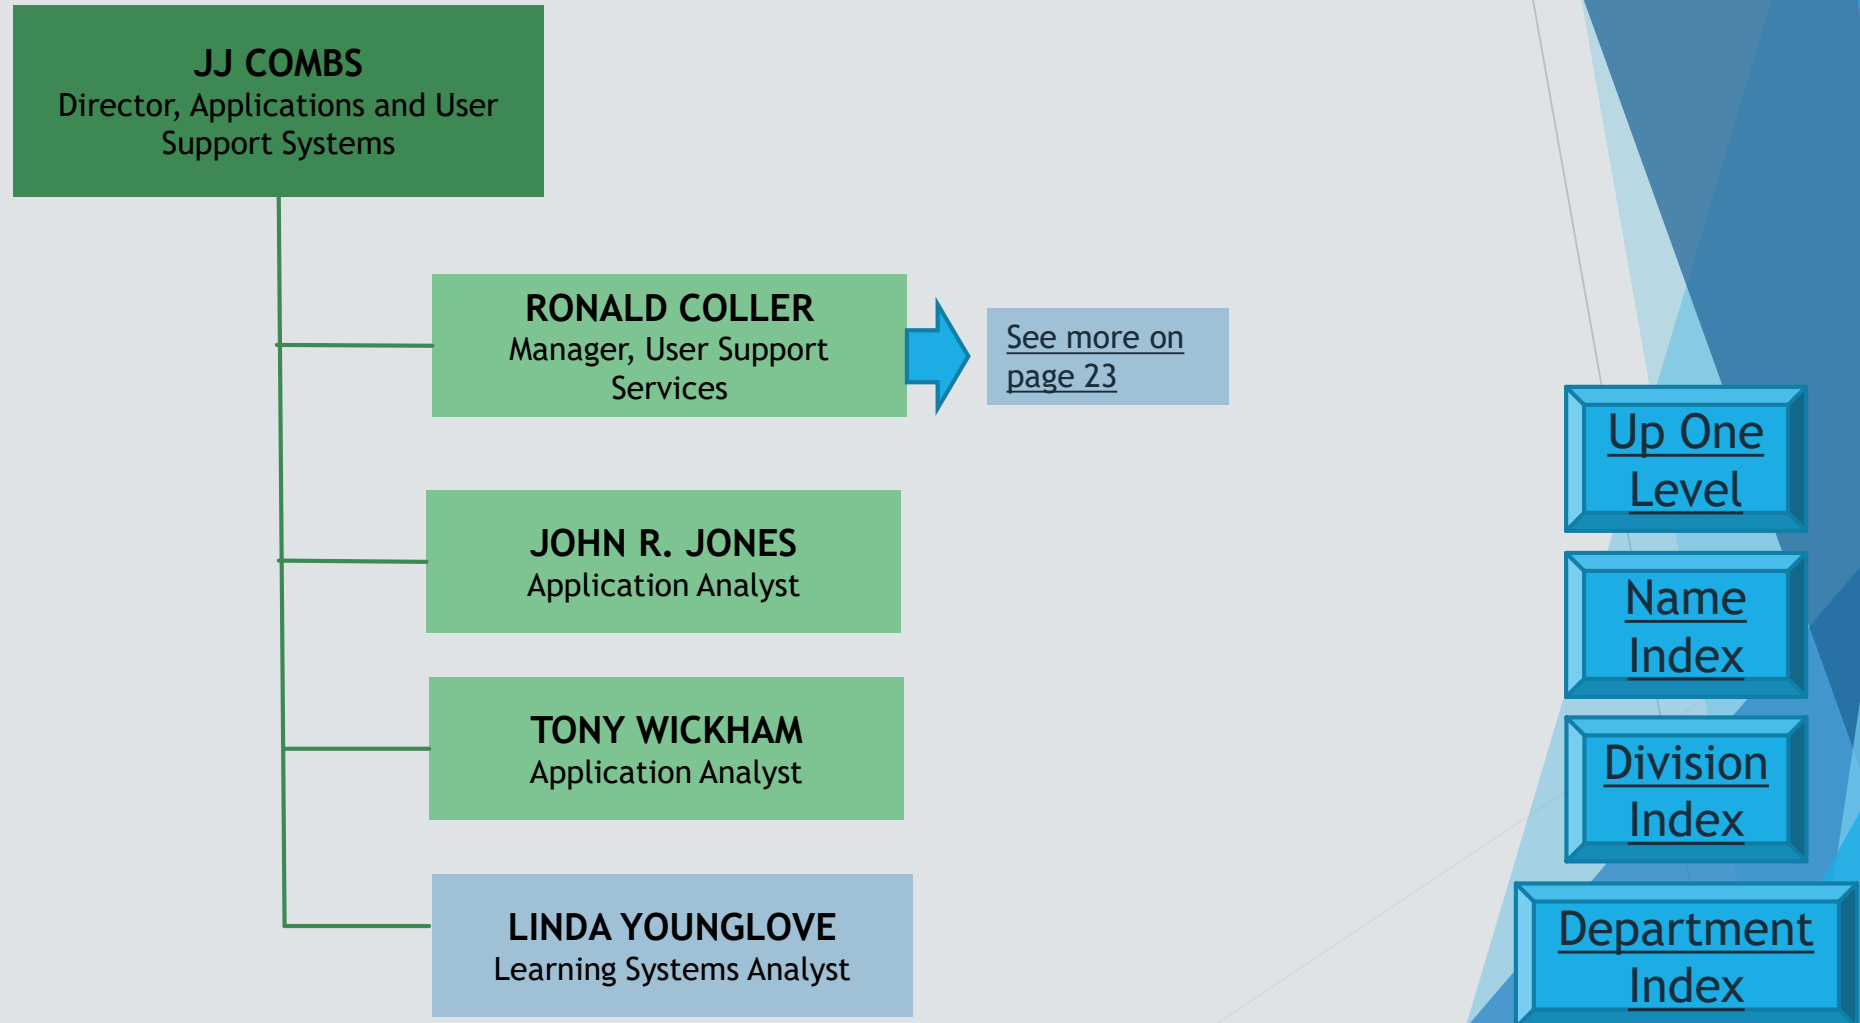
JJ COMBS
Director, Applications and User Support Systems

RONALD COLLER
Manager, User Support Services

See more on page 23

JOHN R. JONES
Application Analyst

TONY WICKHAM
Application Analyst

LINDA YOUNGLOVE
Learning Systems Analyst

Up One Level

Name Index

Division Index

Department Index